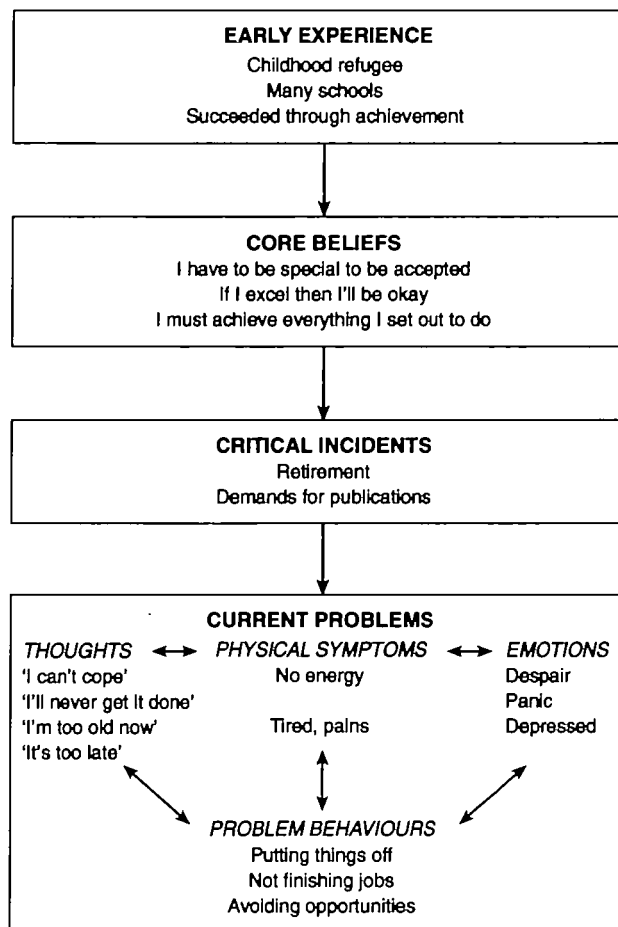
EARLY EXPERIENCE
Childhood refugee
Many schools
Succeeded through achievement

CORE BELIEFS
I have to be special to be accepted
If I excel then I'll be okay
I must achieve everything I set out to do

CRITICAL INCIDENTS
Retirement
Demands for publications

CURRENT PROBLEMS

THOUGHTS
'I can't cope'
'I'll never get it done'
'I'm too old now'
'It's too late'

PHYSICAL SYMPTOMS
No energy
Tired, pains

EMOTIONS
Despair
Panic
Depressed

PROBLEM BEHAVIOURS
Putting things off
Not finishing jobs
Avoiding opportunities